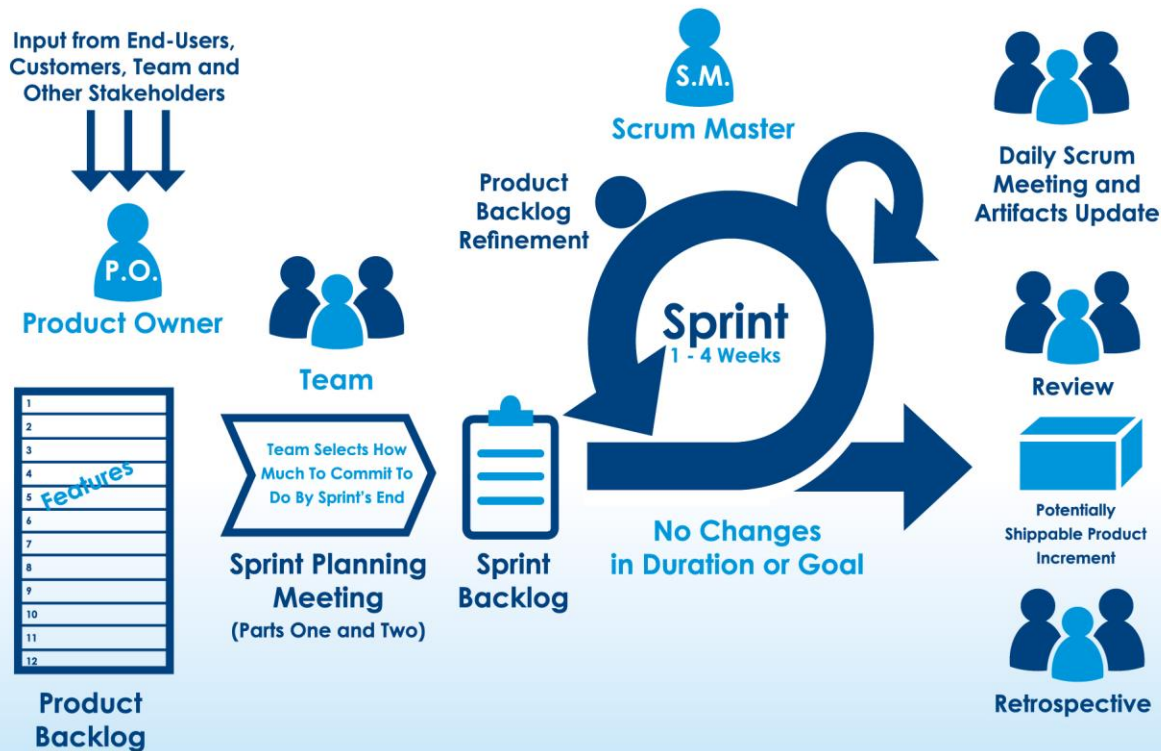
Input from End-Users, Customers, Team and Other Stakeholders

P.O.
Product Owner

1
2
3
4
5
6
7
8
9
10
11
12
Features

Product Backlog

Team

Team Selects How Much To Commit To Do By Sprint's End

Sprint Planning Meeting
(Parts One and Two)

Sprint Backlog

S.M.
Scrum Master

Product Backlog Refinement

Sprint
1 - 4 Weeks

No Changes in Duration or Goal

Daily Scrum Meeting and Artifacts Update

Review

Potentially Shippable Product Increment

Retrospective